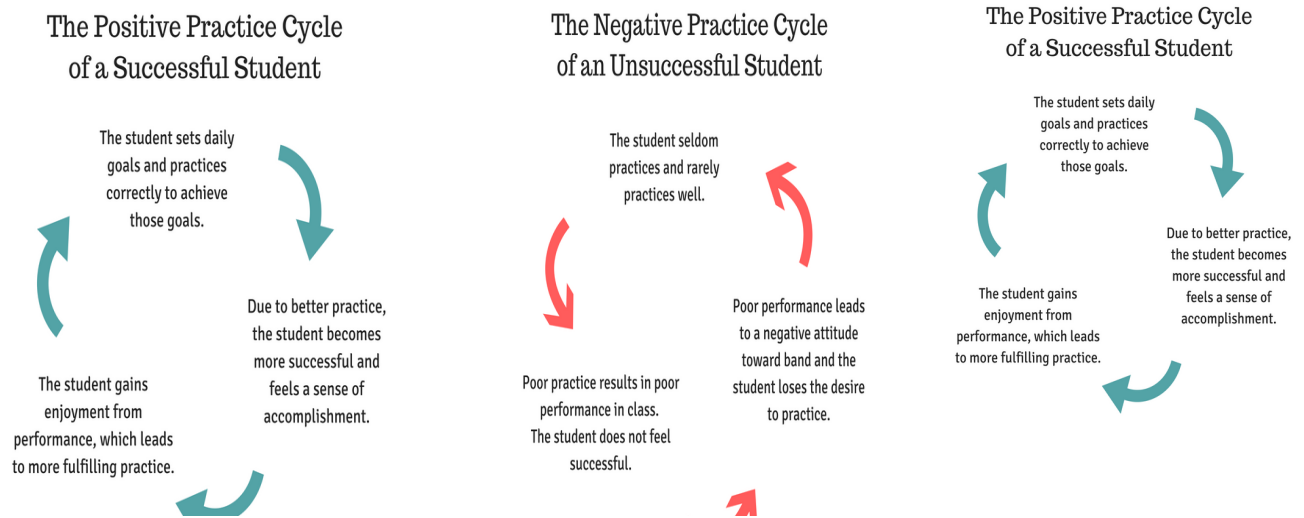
The Positive Practice Cycle of a Successful Student

The student sets daily goals and practices correctly to achieve those goals.

Due to better practice, the student becomes more successful and feels a sense of accomplishment.

The student gains enjoyment from performance, which leads to more fulfilling practice.

The Negative Practice Cycle of an Unsuccessful Student

The student seldom practices and rarely practices well.

Poor performance leads to a negative attitude toward band and the student loses the desire to practice.

Poor practice results in poor performance in class. The student does not feel successful.

The Positive Practice Cycle of a Successful Student

The student sets daily goals and practices correctly to achieve those goals.

Due to better practice, the student becomes more successful and feels a sense of accomplishment.

The student gains enjoyment from performance, which leads to more fulfilling practice.